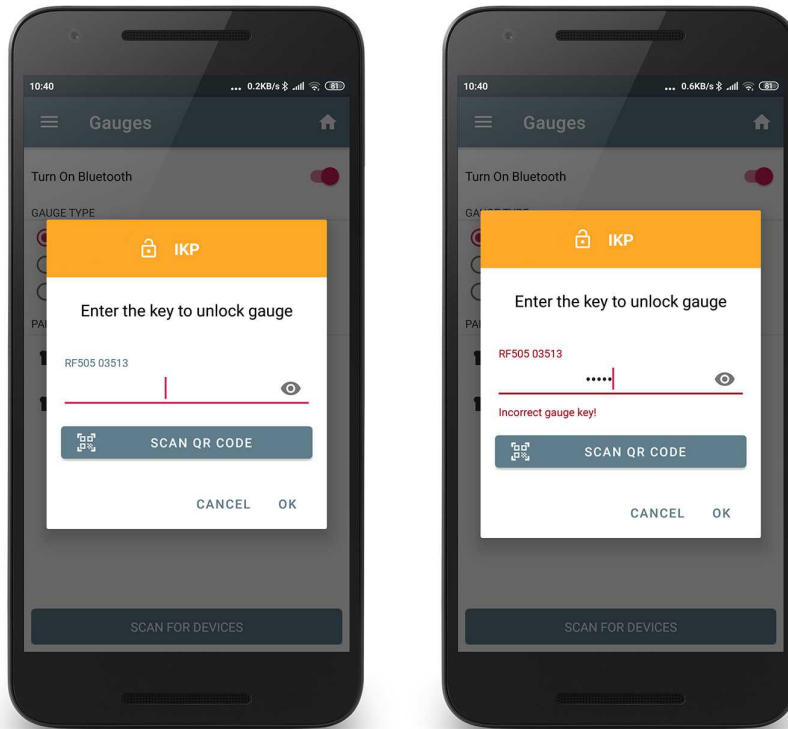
10:40
... 0.2KB/s 81

Gauges

Turn On Bluetooth

GAUGE TYPE

PA

IKP

Enter the key to unlock gauge

RF505 03513

SCAN QR CODE

CANCEL OK

SCAN FOR DEVICES

10:40
... 0.6KB/s 81

Gauges

Turn On Bluetooth

GA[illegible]

PA

IKP

Enter the key to unlock gauge

RF505 03513

•••••

Incorrect gauge key!

SCAN QR CODE

CANCEL OK

SCAN FOR DEVICES